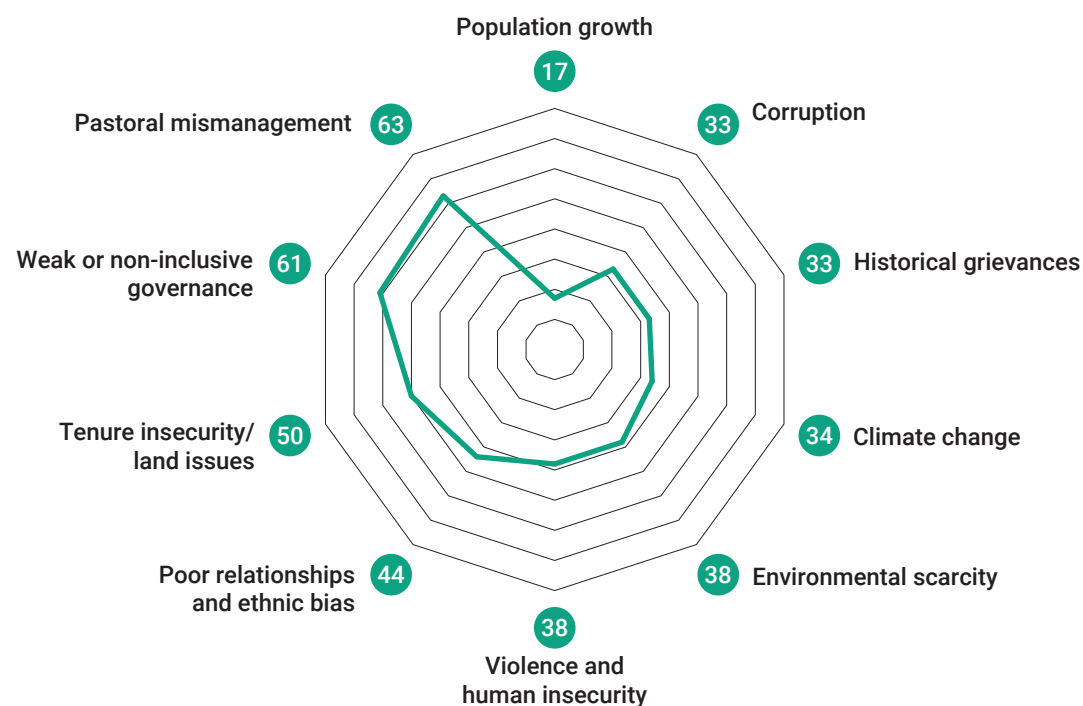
Population growth
17
33 Corruption
33 Historical grievances
34 Climate change
38 Environmental scarcity
38
Violence and human insecurity
Poor relationships and ethnic bias 44
Tenure insecurity/ land issues 50
Weak or non-inclusive governance 61
Pastoral mismanagement 63